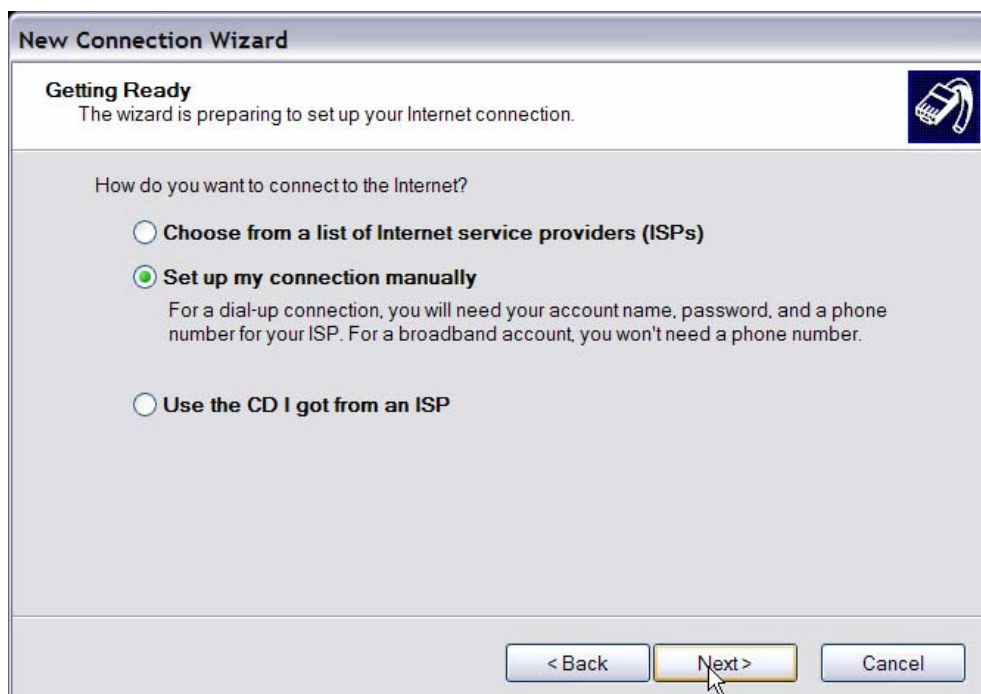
New Connection Wizard

Getting Ready
The wizard is preparing to set up your Internet connection.

How do you want to connect to the Internet?

Choose from a list of Internet service providers (ISPs)

Set up my connection manually

For a dial-up connection, you will need your account name, password, and a phone number for your ISP. For a broadband account, you won't need a phone number.

Use the CD I got from an ISP

< Back

Next >

Cancel